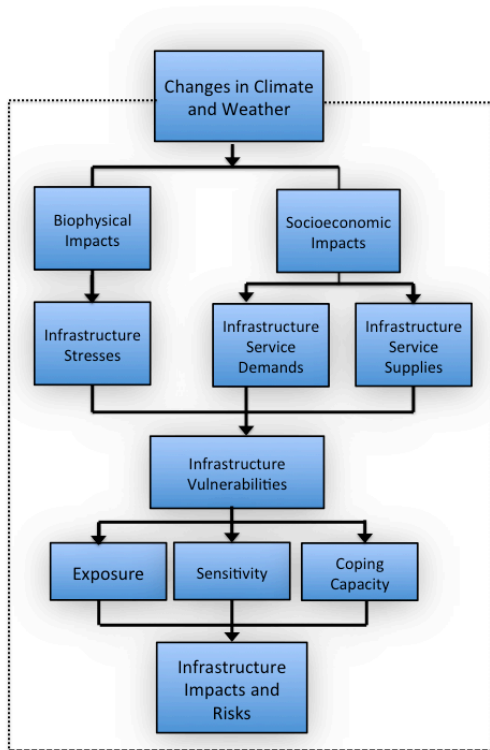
Changes in Climate and Weather

Biophysical Impacts

Socioeconomic Impacts

Infrastructure Stresses

Infrastructure Service Demands

Infrastructure Service Supplies

Infrastructure Vulnerabilities

Exposure

Sensitivity

Coping Capacity

Infrastructure Impacts and Risks